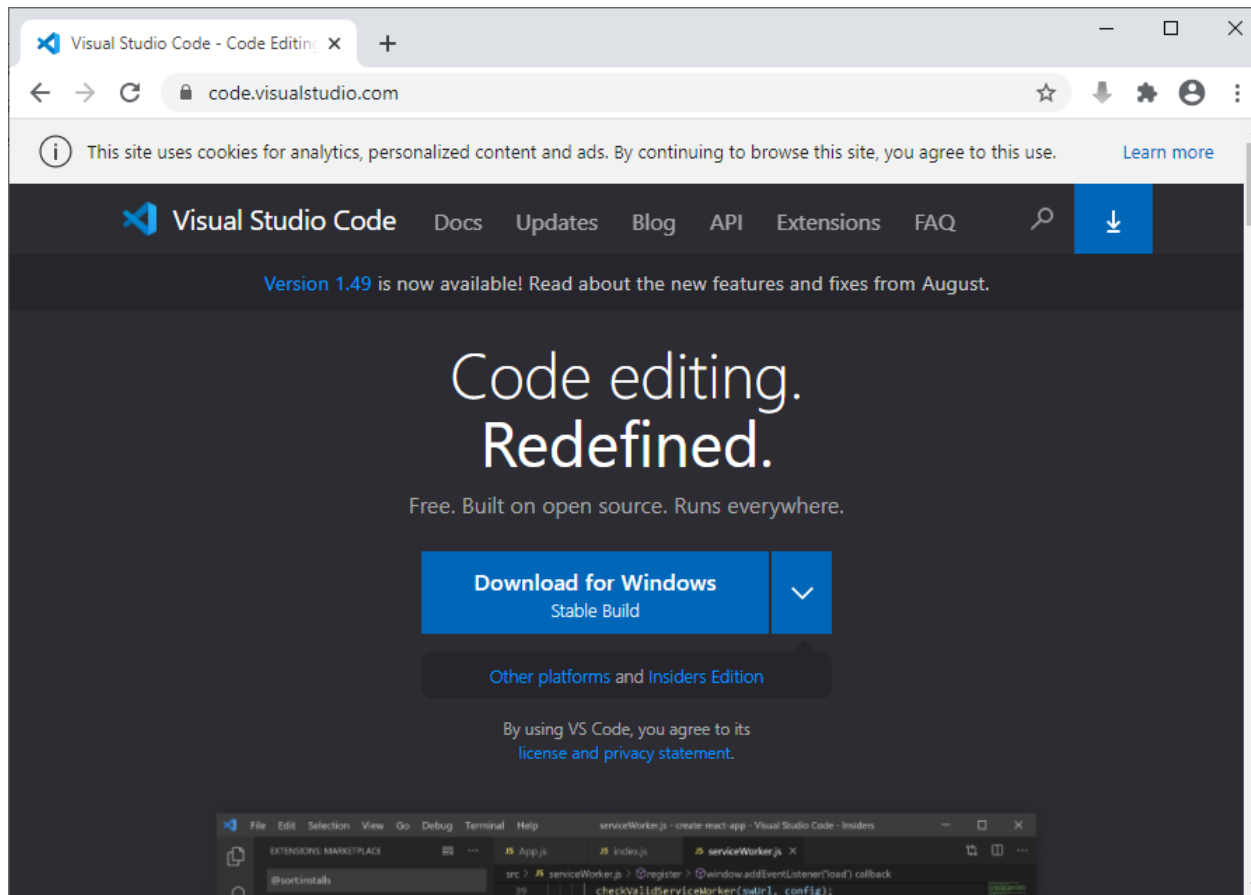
Visual Studio Code - Code Editing

code.visualstudio.com

This site uses cookies for analytics, personalized content and ads. By continuing to browse this site, you agree to this use. Learn more

Visual Studio Code Docs Updates Blog API Extensions FAQ

Version 1.49 is now available! Read about the new features and fixes from August.

Code editing.
Redefined.

Free. Built on open source. Runs everywhere.

Download for Windows
Stable Build

Other platforms and Insiders Edition

By using VS Code, you agree to its license and privacy statement.

File Edit Selection View Go Debug Terminal Help serviceWorker.js - create-react-app - Visual Studio Code - Insiders

EXTENSIONS: MARKETPLACE

@sort:installs

App.js index.js serviceWorker.js

src > serviceWorker.js > register > window.addEventListener('load') callback

39 checkValidServiceWorker(swUrl, config);